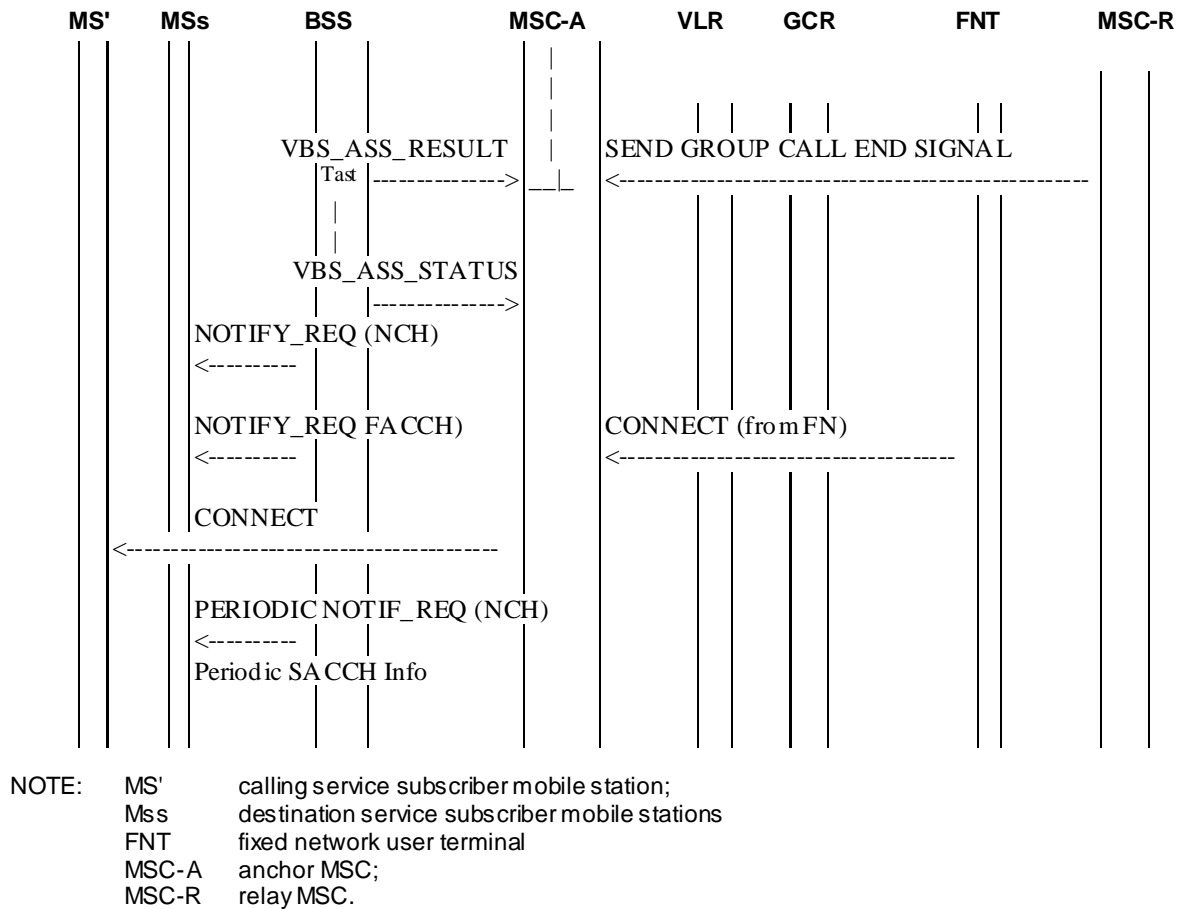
MS' MSs BSS MSC-A VLR GCR FNT MSC-R

VBS_ASS_RESULT

Tast

SEND GROUP CALL END SIGNAL

VBS_ASS_STATUS

NOTIFY_REQ (NCH)

NOTIFY_REQ FACCH)

CONNECT (from FN)

CONNECT

PERIODIC NOTIF_REQ (NCH)

Periodic SACCH Info

NOTE: MS' calling service subscriber mobile station;
Mss destination service subscriber mobile stations
FNT fixed network user terminal
MSC-A anchor MSC;
MSC-R relay MSC.